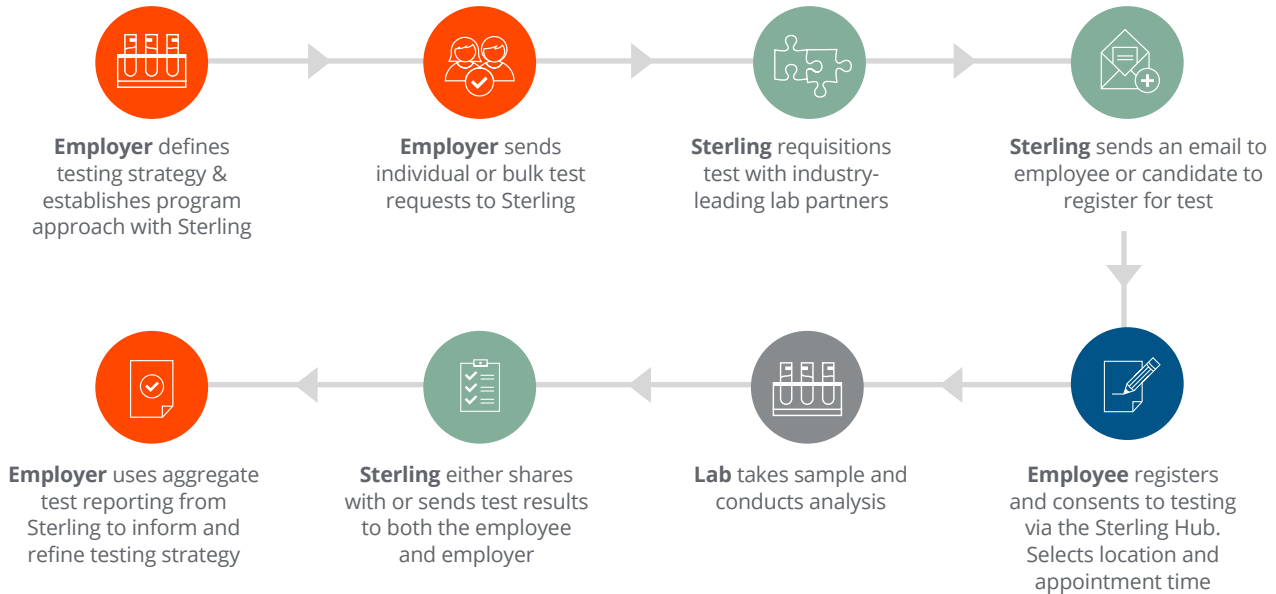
**Employer** defines testing strategy & establishes program approach with Sterling

**Employer** sends individual or bulk test requests to Sterling

**Sterling** requisitions test with industry-leading lab partners

**Sterling** sends an email to employee or candidate to register for test

**Employee** registers and consents to testing via the Sterling Hub. Selects location and appointment time

**Lab** takes sample and conducts analysis

**Sterling** either shares with or sends test results to both the employee and employer

**Employer** uses aggregate test reporting from Sterling to inform and refine testing strategy